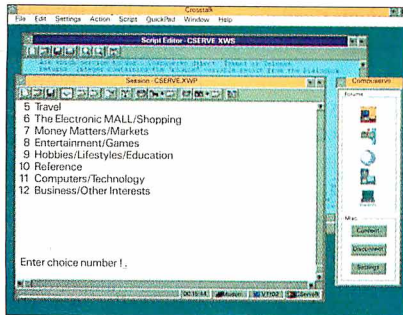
Crosstalk

File Edit Settings Action Script QuickPad Window Help

Script Editor - CSERVE.XWS

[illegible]

Session - CSERVE.XWP

5 Travel
6 The Electronic MALL/Shopping
7 Money Matters/Markets
8 Entertainment/Games
9 Hobbies/Lifestyles/Education
10 Reference
11 Computers/Technology
12 Business/Other Interests

Enter choice number !

00:16:44 Auton VT102 CServe

CompuServe

Forums

Mail

Connect

Disconnect

Settings